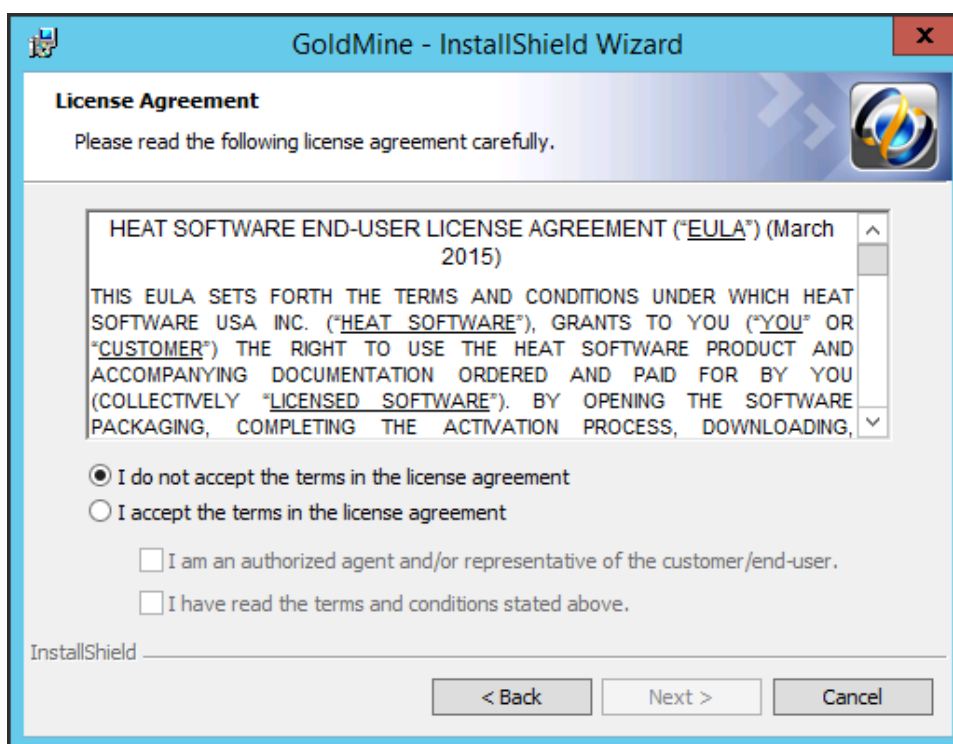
GoldMine - InstallShield Wizard

x

License Agreement

Please read the following license agreement carefully.

HEAT SOFTWARE END-USER LICENSE AGREEMENT ("EULA") (March 2015)

THIS EULA SETS FORTH THE TERMS AND CONDITIONS UNDER WHICH HEAT SOFTWARE USA INC. ("HEAT SOFTWARE"), GRANTS TO YOU ("YOU" OR "CUSTOMER") THE RIGHT TO USE THE HEAT SOFTWARE PRODUCT AND ACCOMPANYING DOCUMENTATION ORDERED AND PAID FOR BY YOU (COLLECTIVELY "LICENSED SOFTWARE"). BY OPENING THE SOFTWARE PACKAGING, COMPLETING THE ACTIVATION PROCESS, DOWNLOADING,

I do not accept the terms in the license agreement

I accept the terms in the license agreement

I am an authorized agent and/or representative of the customer/end-user.

I have read the terms and conditions stated above.

InstallShield

< Back

Next >

Cancel